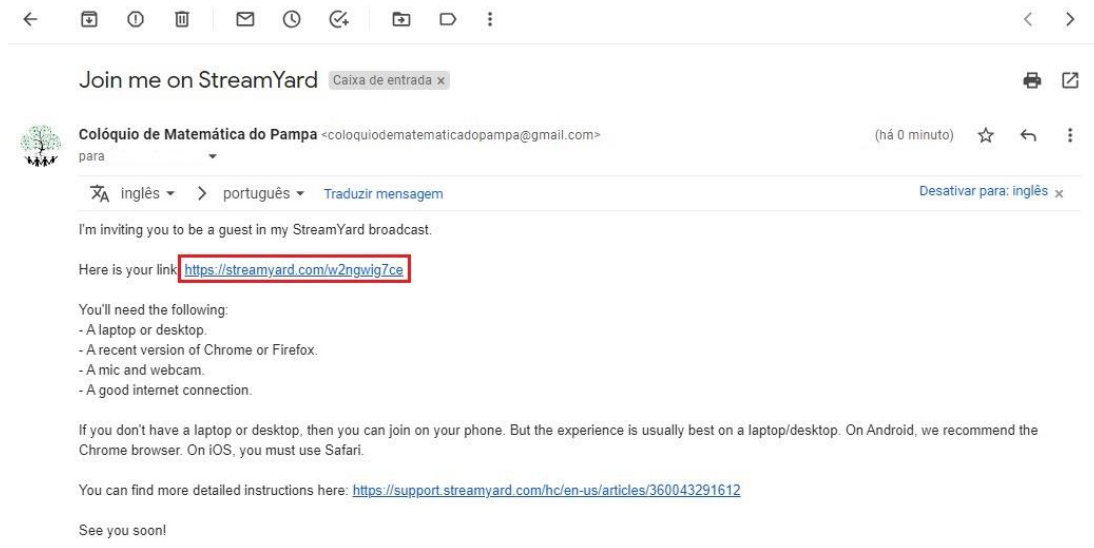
Join me on StreamYard Caixa de entrada ×

Colóquio de Matemática do Pampa <coloquiodematematicadopampa@gmail.com> (há 0 minuto)
para

inglês > português Traduzir mensagem Desativar para: inglês ×

I'm inviting you to be a guest in my StreamYard broadcast.

Here is your link: https://streamyard.com/w2ngwig7ce

You'll need the following:
- A laptop or desktop.
- A recent version of Chrome or Firefox.
- A mic and webcam.
- A good internet connection.

If you don't have a laptop or desktop, then you can join on your phone. But the experience is usually best on a laptop/desktop. On Android, we recommend the Chrome browser. On iOS, you must use Safari.

You can find more detailed instructions here: https://support.streamyard.com/hc/en-us/articles/360043291612

See you soon!